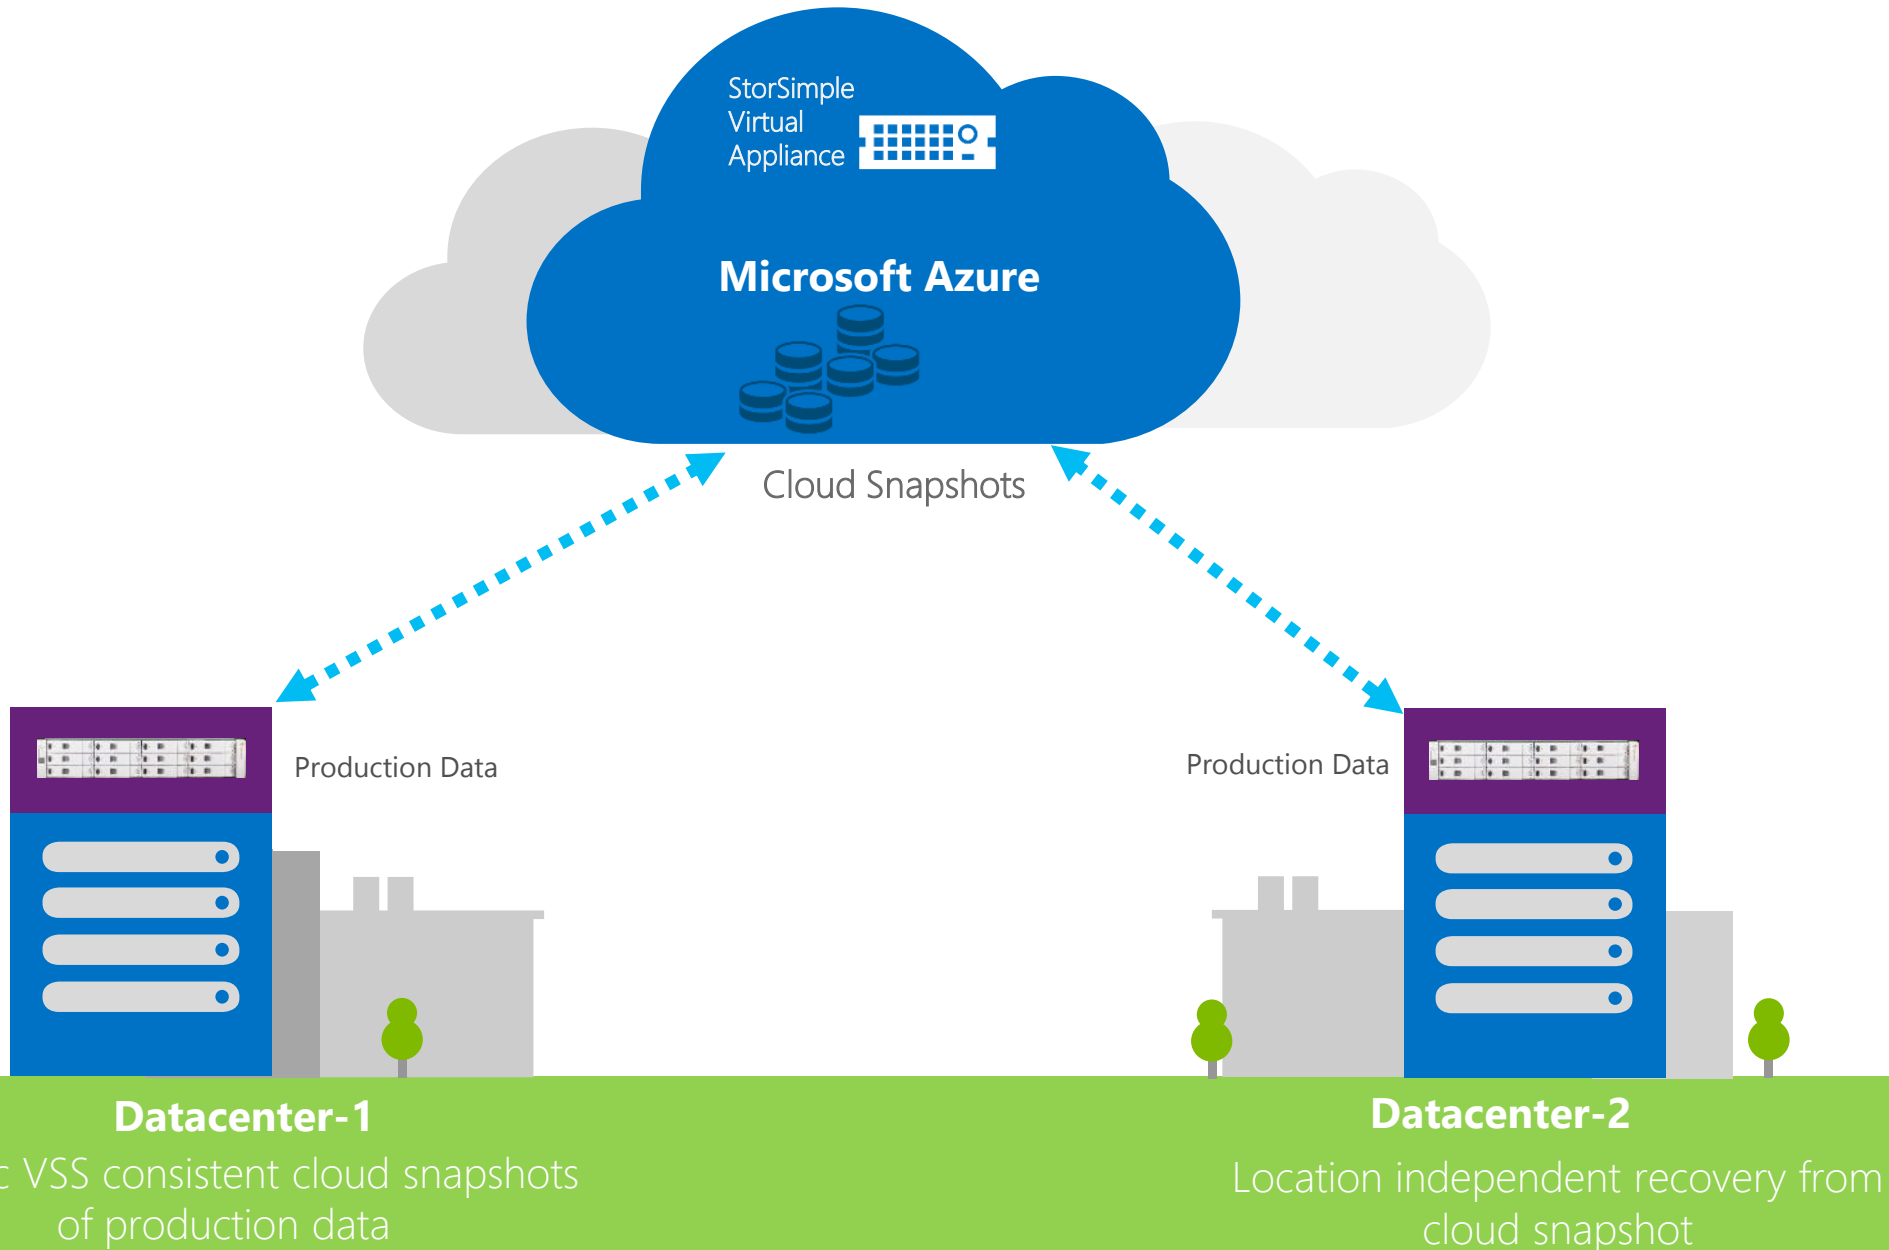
StorSimple Virtual Appliance

Microsoft Azure

Cloud Snapshots

Production Data

Production Data

Datacenter-1

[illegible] VSS consistent cloud snapshots of production data

Datacenter-2

Location independent recovery from cloud snapshot